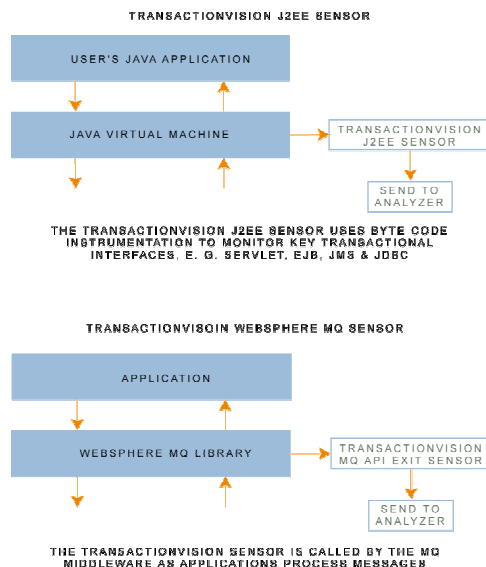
TRANSACTIONVISION J2EE SENSOR

USER'S JAVA APPLICATION

JAVA VIRTUAL MACHINE

TRANSACTIONVISION J2EE SENSOR

SEND TO ANALYZER

THE TRANSACTIONVISION J2EE SENSOR USES BYTE CODE INSTRUMENTATION TO MONITOR KEY TRANSACTIONAL INTERFACES, E. G. SERVLET, EJB, JMS & JDBC

TRANSACTIONVISOIN WEBSPHERE MQ SENSOR

APPLICATION

WEBSPHERE MQ LIBRARY

TRANSACTIONVISION MQ API EXIT SENSOR

SEND TO ANALYZER

THE TRANSACTIONVISION SENSOR IS CALLED BY THE MQ MIDDLEWARE AS APPLICATIONS PROCESS MESSAGES